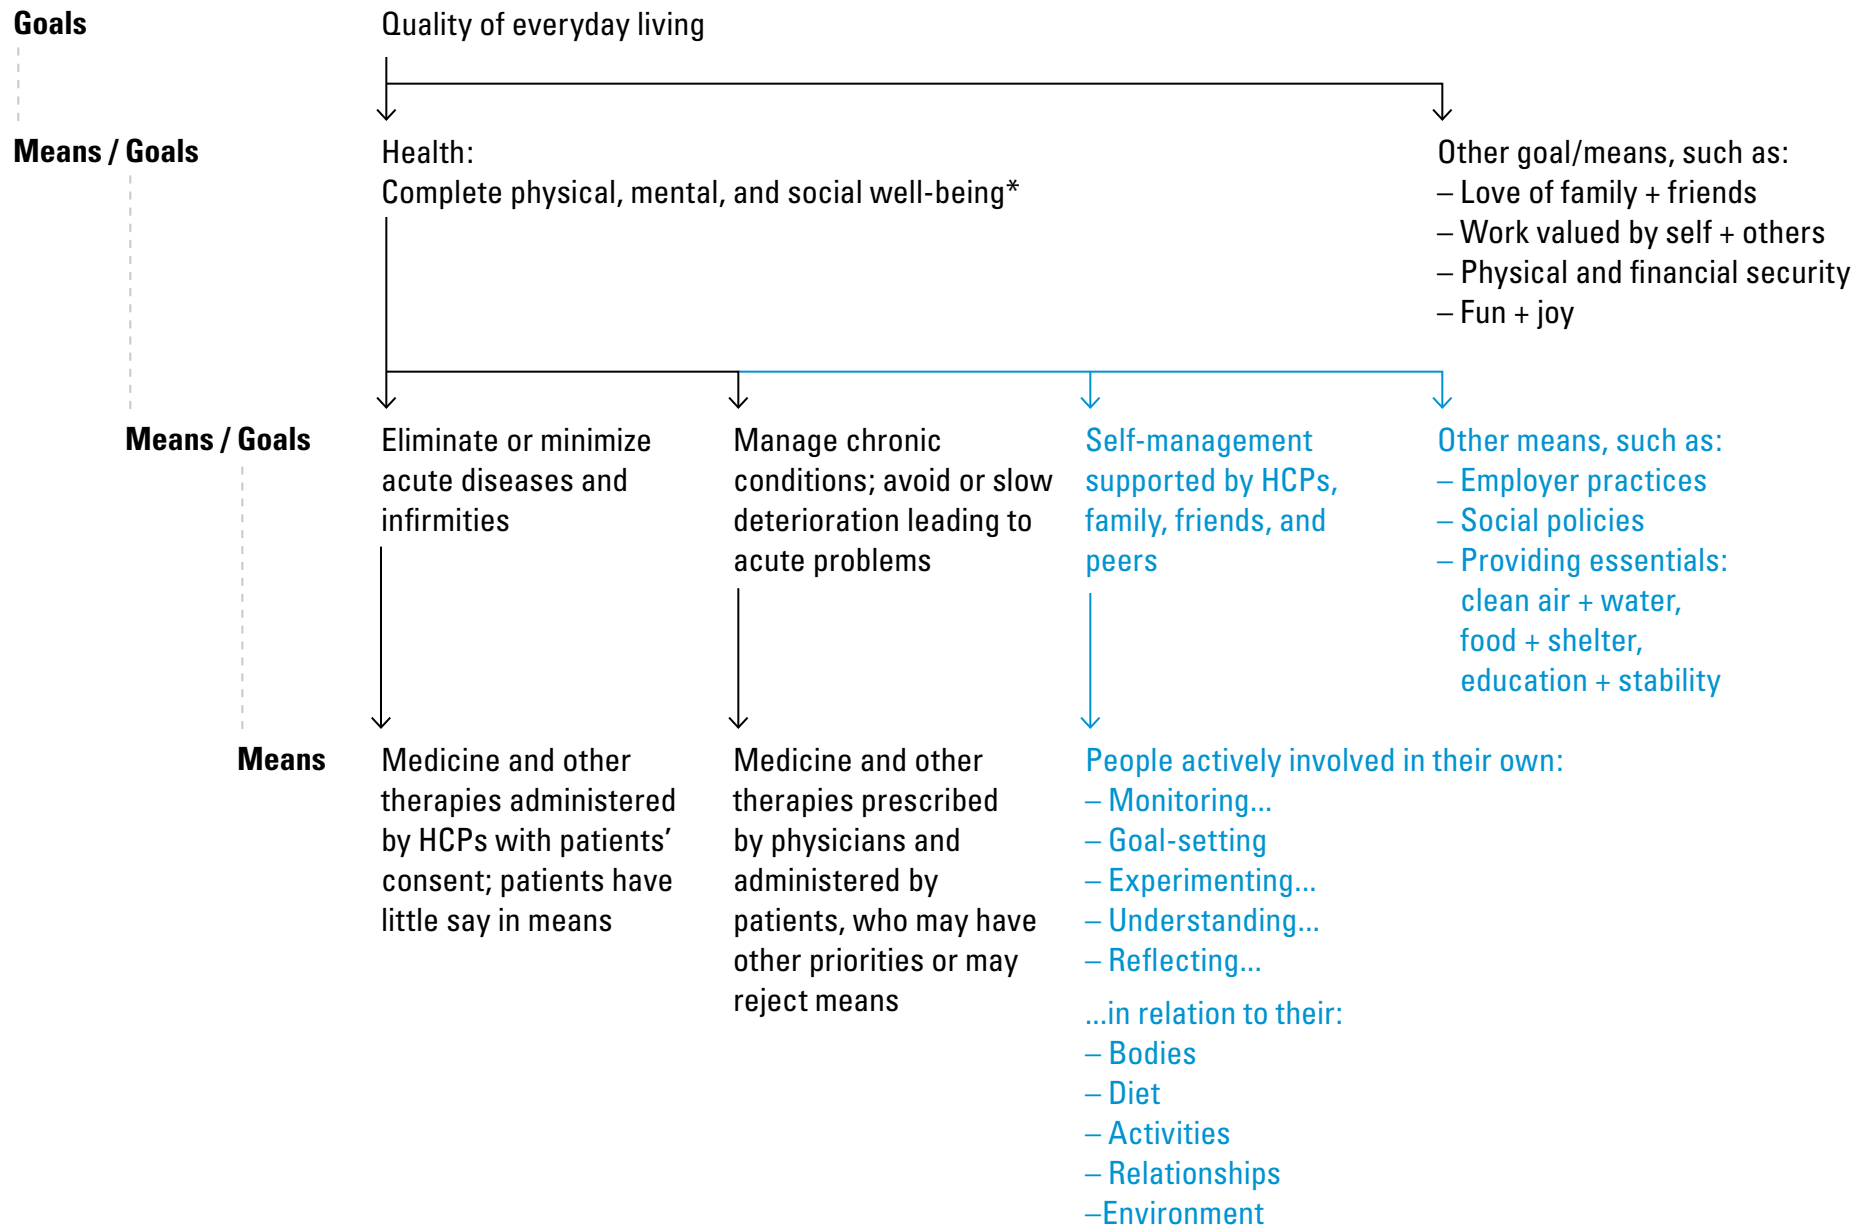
Goals

Quality of everyday living

Means / Goals

Health:
Complete physical, mental, and social well-being*

Other goal/means, such as:
– Love of family + friends
– Work valued by self + others
– Physical and financial security
– Fun + joy

Means / Goals

Eliminate or minimize acute diseases and infirmities

Manage chronic conditions; avoid or slow deterioration leading to acute problems

Self-management supported by HCPs, family, friends, and peers

Other means, such as:
– Employer practices
– Social policies
– Providing essentials: clean air + water, food + shelter, education + stability

Means

Medicine and other therapies administered by HCPs with patients' consent; patients have little say in means

Medicine and other therapies prescribed by physicians and administered by patients, who may have other priorities or may reject means

People actively involved in their own:
– Monitoring...
– Goal-setting
– Experimenting...
– Understanding...
– Reflecting...

...in relation to their:
– Bodies
– Diet
– Activities
– Relationships
–Environment